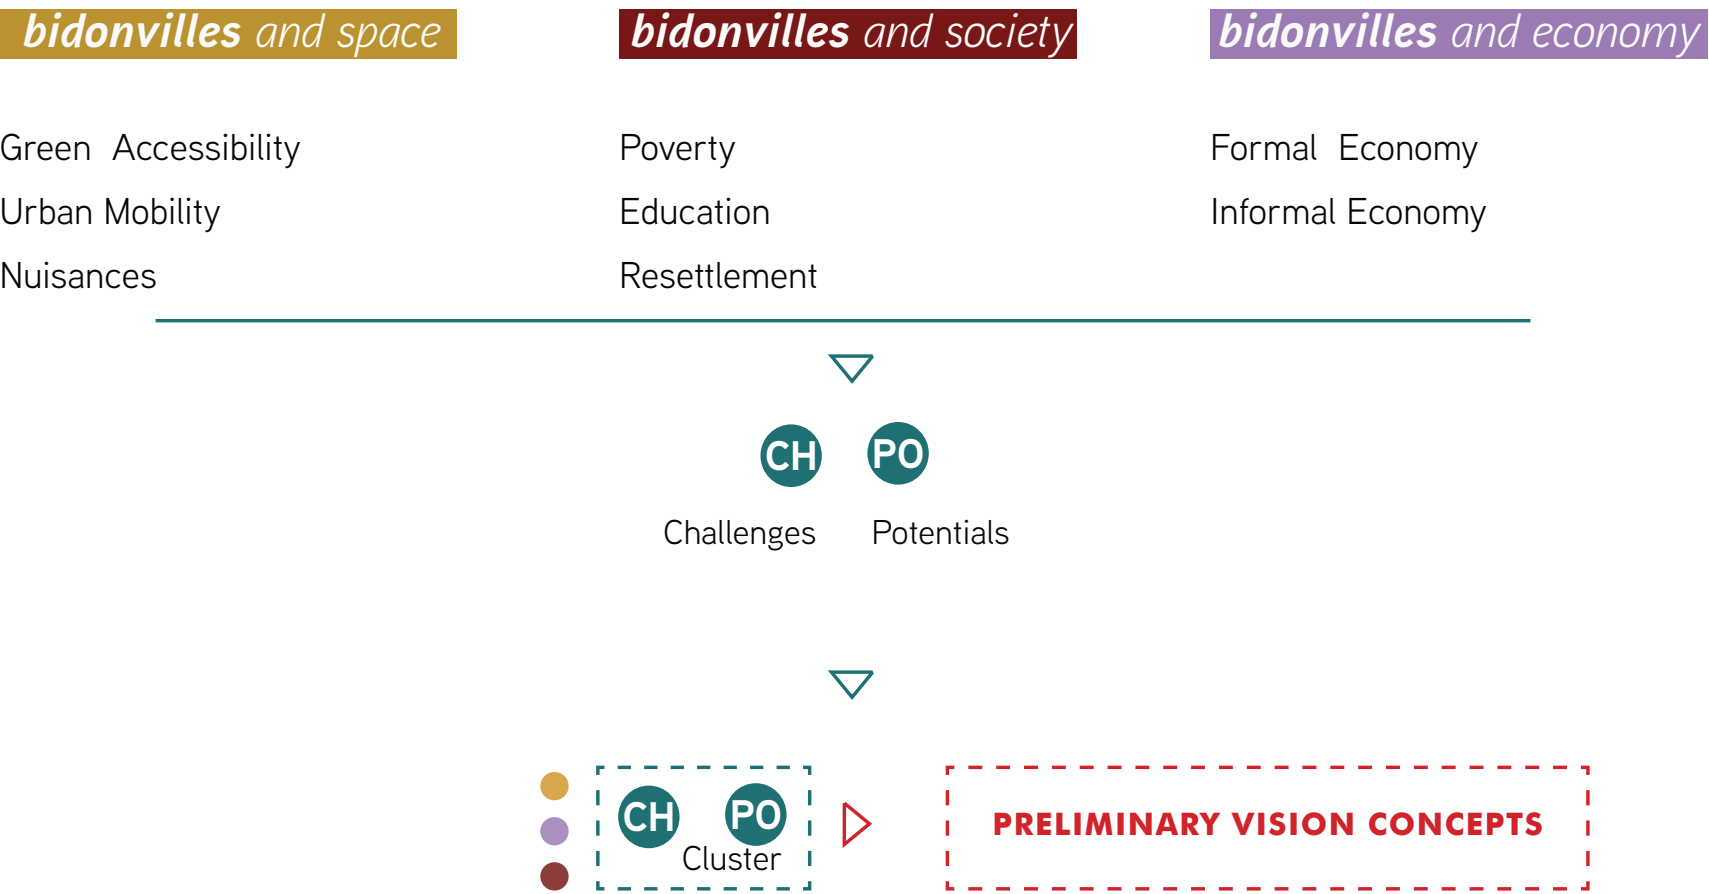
bidonvilles and space

bidonvilles and society

bidonvilles and economy

Green Accessibility
Urban Mobility
Nuisances

Poverty
Education
Resettlement

Formal Economy
Informal Economy

CH PO
Challenges Potentials

CH PO
Cluster

PRELIMINARY VISION CONCEPTS